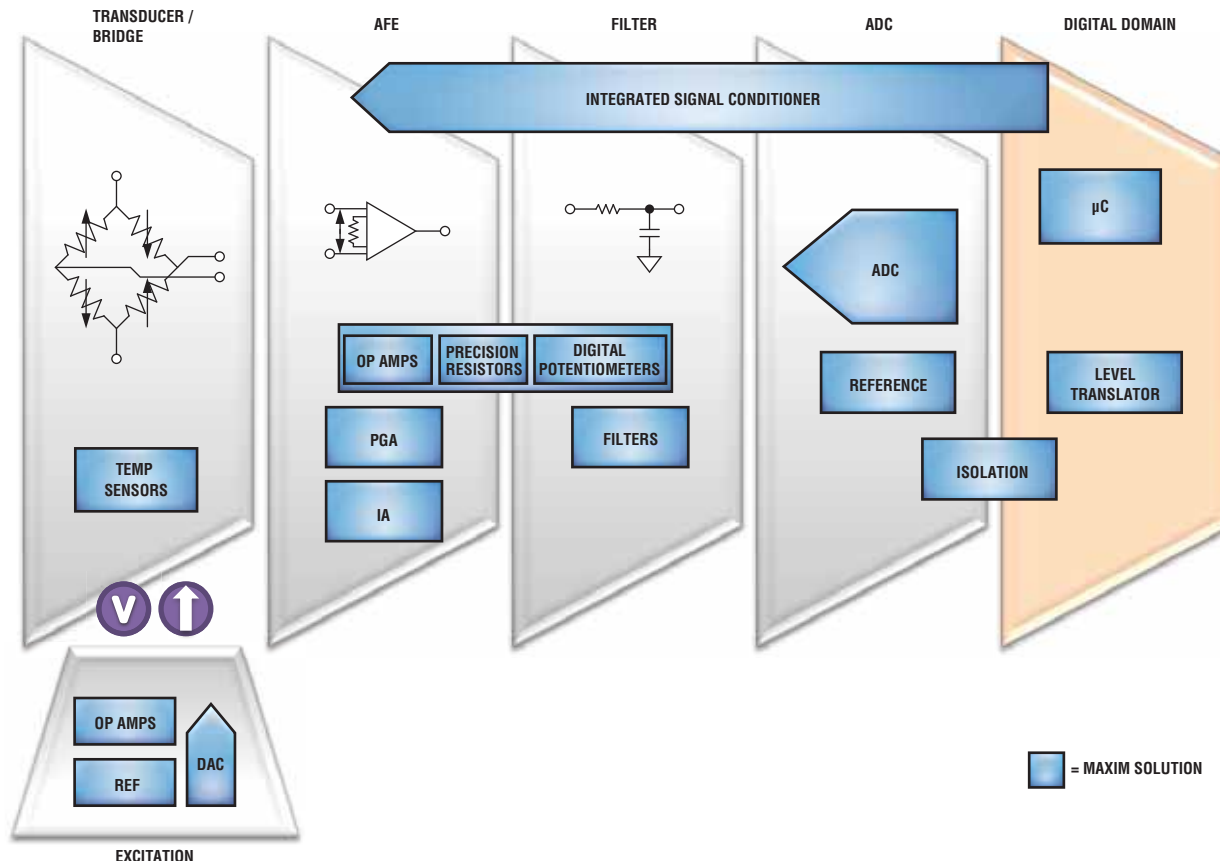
TRANSDUCER / BRIDGE

AFE

FILTER

ADC

DIGITAL DOMAIN

INTEGRATED SIGNAL CONDITIONER

µC

ADC

OP AMPS

PRECISION RESISTORS

DIGITAL POTENTIOMETERS

REFERENCE

LEVEL TRANSLATOR

PGA

FILTERS

ISOLATION

TEMP SENSORS

IA

V

OP AMPS

DAC

REF

EXCITATION

= MAXIM SOLUTION